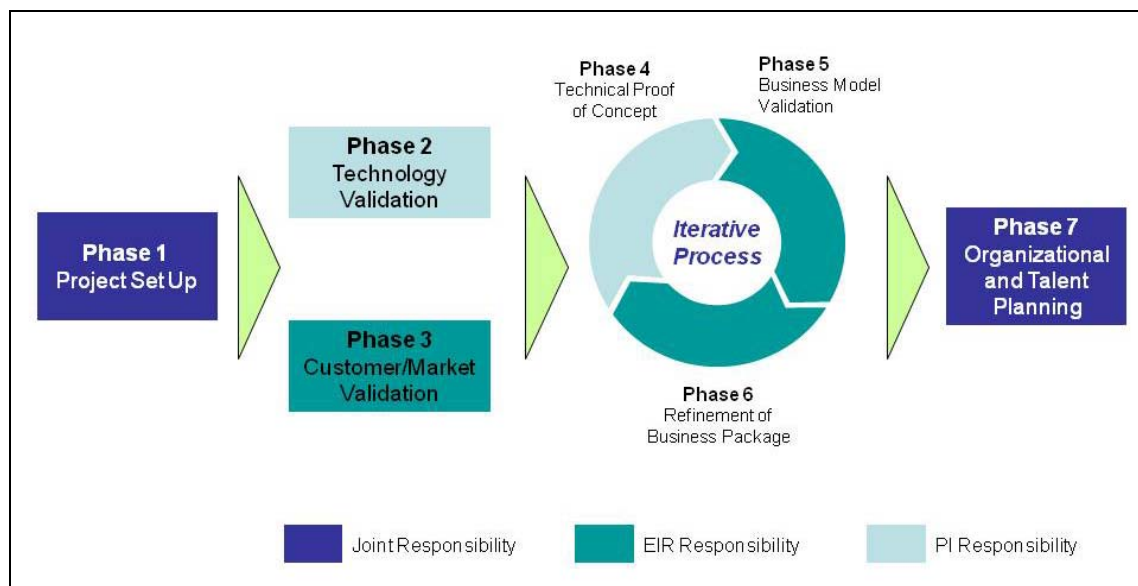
Phase 1
Project Set Up

Phase 2
Technology Validation

Phase 3
Customer/Market Validation

Phase 4
Technical Proof of Concept

Phase 5
Business Model Validation

Iterative Process

Phase 6
Refinement of Business Package

Phase 7
Organizational and Talent Planning

Joint Responsibility
EIR Responsibility
PI Responsibility